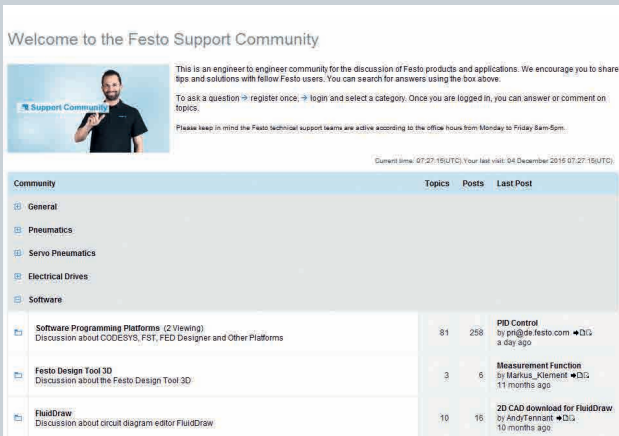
Welcome to the Festo Support Community

Support Community

This is an engineer to engineer community for the discussion of Festo products and applications. We encourage you to share tips and solutions with fellow Festo users. You can search for answers using the box above.

To ask a question → register once, → login and select a category. Once you are logged in, you can answer or comment on topics.

Please keep in mind the Festo technical support teams are active according to the office hours from Monday to Friday 8am-5pm.

Current time: 07:27:15(UTC) Your last visit: 04 December 2015 07:27:15(UTC)

| Community | Topics | Posts | Last Post |
|---|---|---|---|
| General | | | |
| Pneumatics | | | |
| Servo Pneumatics | | | |
| Electrical Drives | | | |
| Software | | | |
| Software Programming Platforms (2 Viewing) Discussion about CODESYS, FST, FED Designer and Other Platforms | 81 | 258 | PID Control by pri@de.festo.com a day ago |
| Festo Design Tool 3D Discussion about the Festo Design Tool 3D | 3 | 5 | Measurement Function by Markus_Klement 11 months ago |
| FluidDraw Discussion about circuit diagram editor FluidDraw | 10 | 16 | 2D CAD download for FluidDraw by AndyTennant 10 months ago |